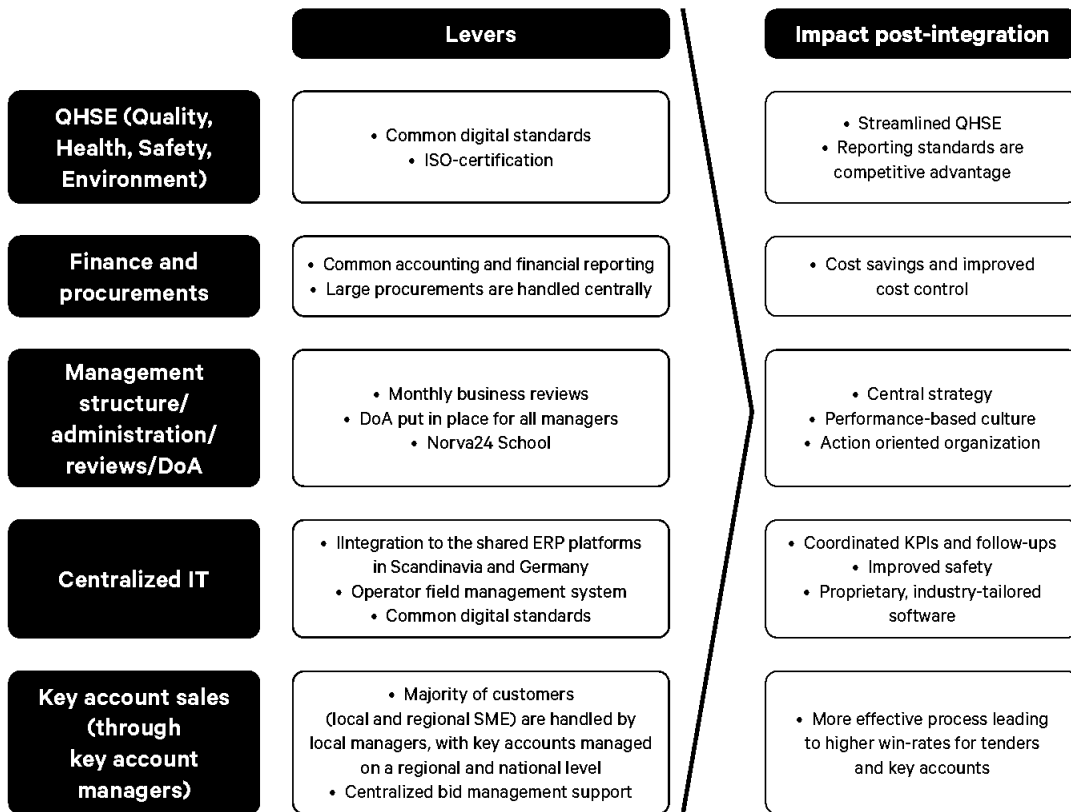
Levers

Impact post-integration

QHSE (Quality, Health, Safety, Environment)

• Common digital standards
• ISO-certification

• Streamlined QHSE
• Reporting standards are competitive advantage

Finance and procurements

• Common accounting and financial reporting
• Large procurements are handled centrally

• Cost savings and improved cost control

Management structure/ administration/ reviews/DoA

• Monthly business reviews
• DoA put in place for all managers
• Norva24 School

• Central strategy
• Performance-based culture
• Action oriented organization

Centralized IT

• IIntegration to the shared ERP platforms in Scandinavia and Germany
• Operator field management system
• Common digital standards

• Coordinated KPIs and follow-ups
• Improved safety
• Proprietary, industry-tailored software

Key account sales (through key account managers)

• Majority of customers (local and regional SME) are handled by local managers, with key accounts managed on a regional and national level
• Centralized bid management support

• More effective process leading to higher win-rates for tenders and key accounts